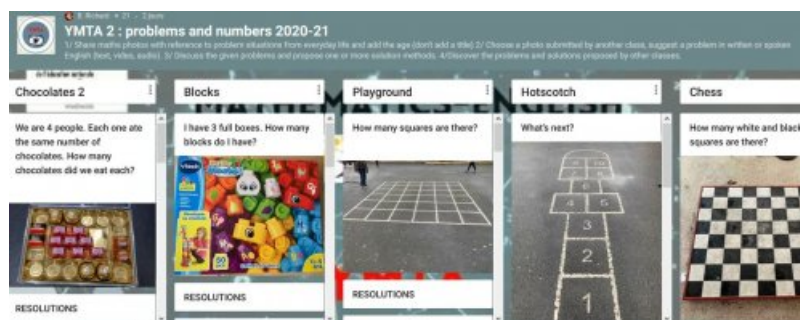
YMTA 2 : problems and numbers 2020-21

1/ Share maths photos with reference to problem situations from everyday life and add the age (don't add a title) 2/ Choose a photo submitted by another class, suggest a problem in written or spoken English (text, video, audio). 3/ Discuss the given problems and propose one or more solution methods. 4/Discover the problems and solutions proposed by other classes.

MATHEMATICS-ENGLISH

Chocolates 2

We are 4 people. Each one ate the same number of chocolates. How many chocolates did we eat each?

RESOLUTIONS

Blocks

I have 3 full boxes. How many blocks do I have?

RESOLUTIONS

Playground

How many squares are there?

RESOLUTIONS

Hotscotch

What's next?

4 5
3
2
1

Chess

How many white and black squares are there?